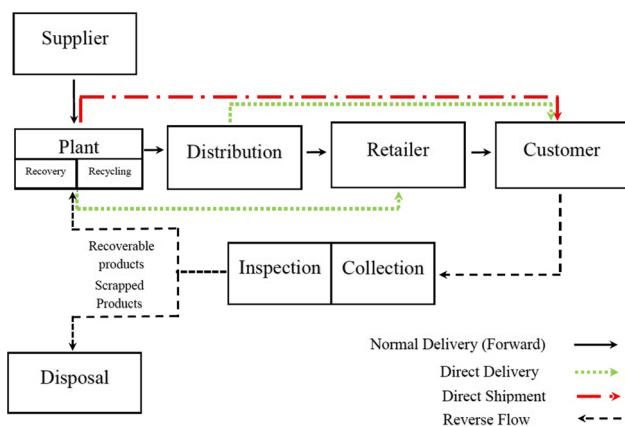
Supplier

Plant

Recovery

Recycling

Distribution

Retailer

Customer

Recoverable products

Scrapped Products

Inspection

Collection

Disposal

Normal Delivery (Forward)

Direct Delivery

Direct Shipment

Reverse Flow